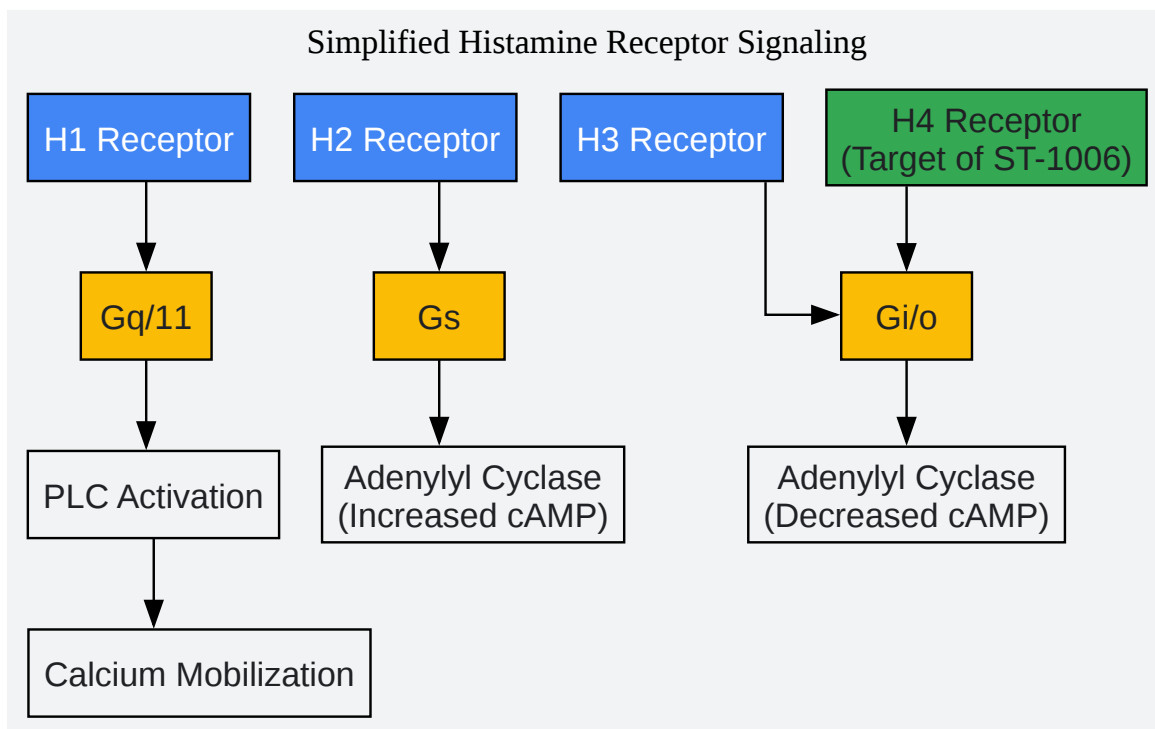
Simplified Histamine Receptor Signaling

H1 Receptor

H2 Receptor

H3 Receptor

H4 Receptor (Target of ST-1006)

Gq/11

Gs

Gi/o

PLC Activation

Adenylyl Cyclase (Increased cAMP)

Adenylyl Cyclase (Decreased cAMP)

Calcium Mobilization